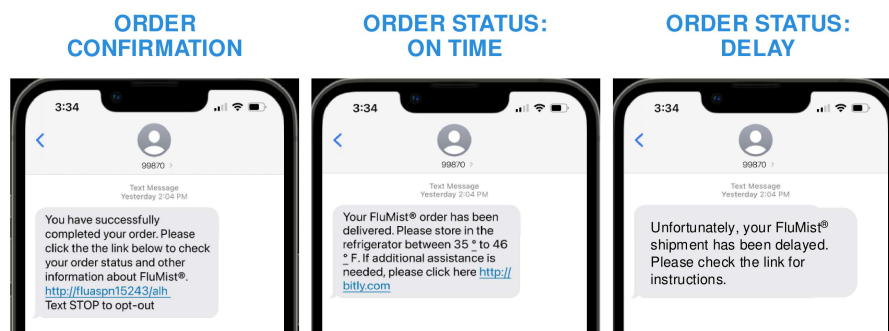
ORDER CONFIRMATION

3:34

99870 >

Text Message
Yesterday 2:04 PM

You have successfully completed your order. Please click the the link below to check your order status and other information about FluMist®. http://fluaspn15243/alh
Text STOP to opt-out

ORDER STATUS: ON TIME

3:34

99870 >

Text Message
Yesterday 2:04 PM

Your FluMist® order has been delivered. Please store in the refrigerator between 35 ° to 46 ° F. If additional assistance is needed, please click here http://bitly.com

ORDER STATUS: DELAY

3:34

99870 >

Text Message
Yesterday 2:04 PM

Unfortunately, your FluMist® shipment has been delayed. Please check the link for instructions.